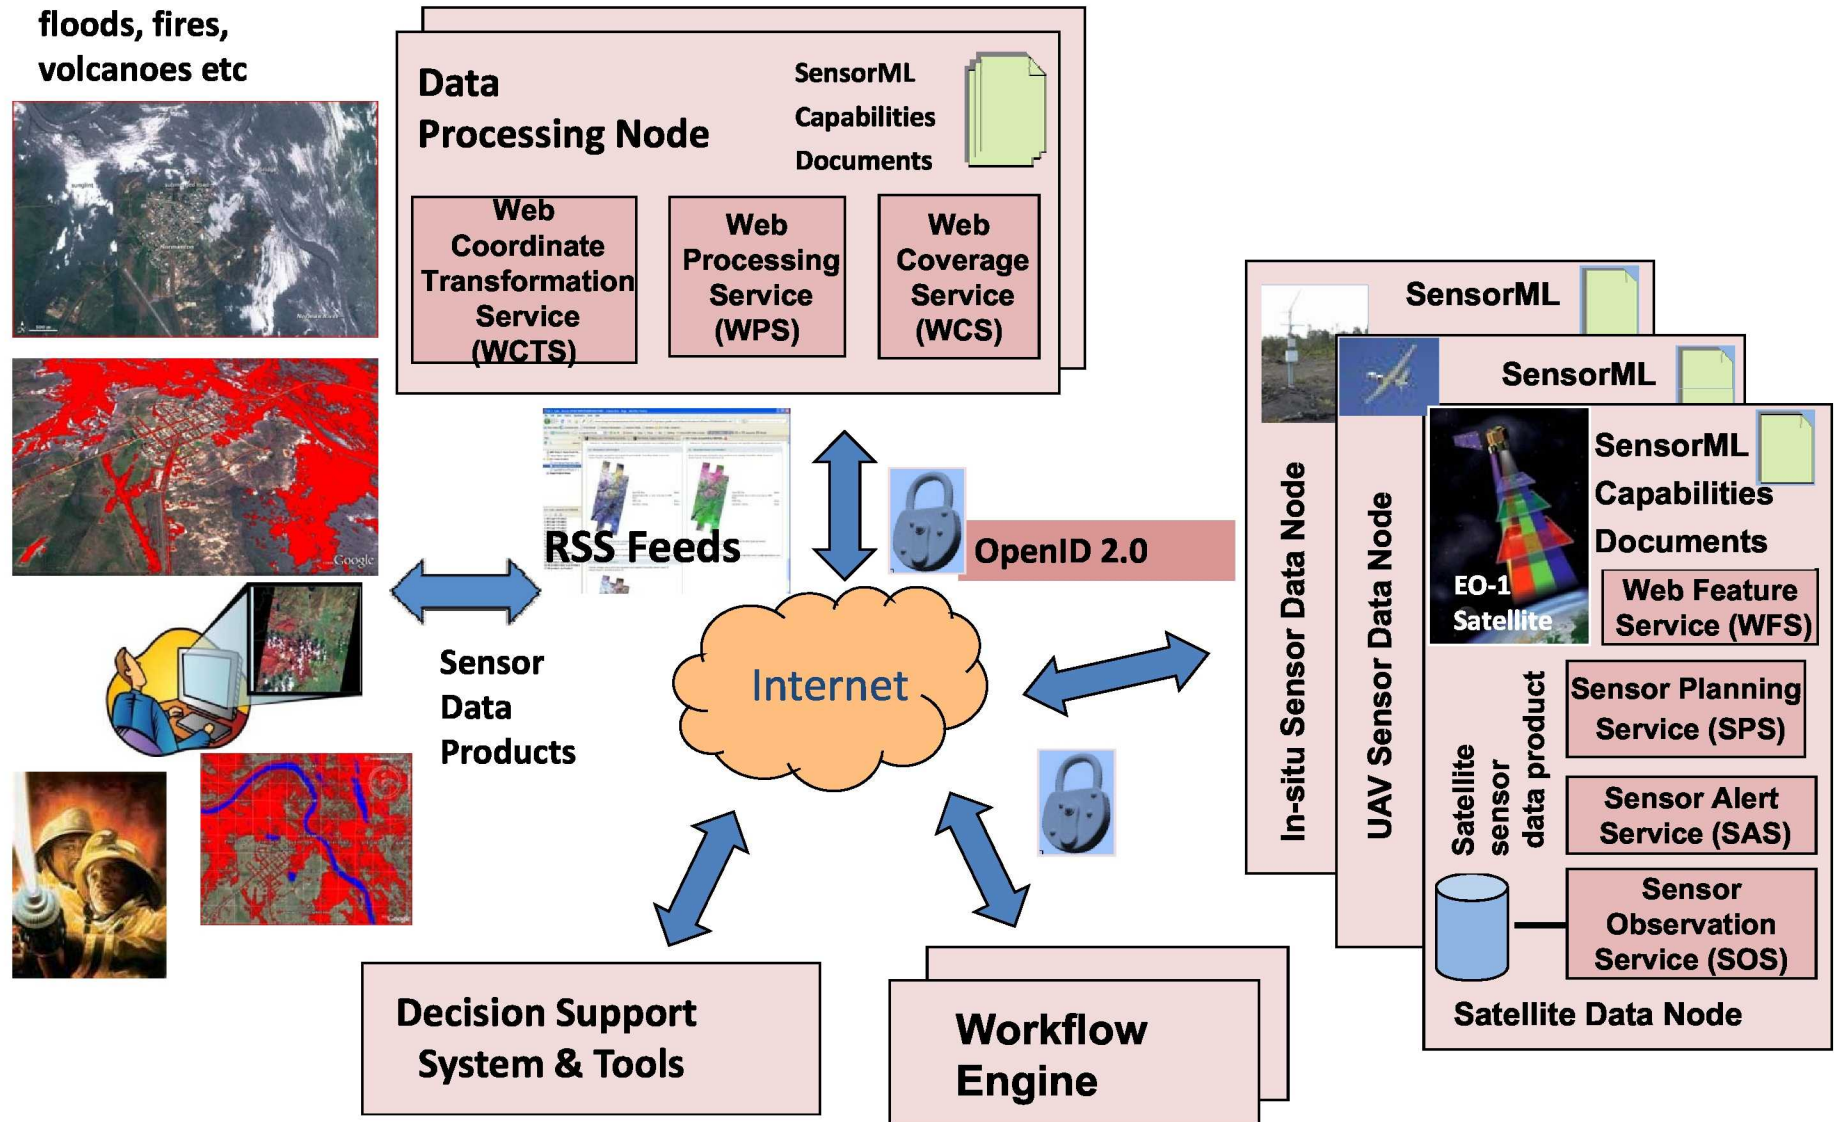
floods, fires, volcanoes etc

Data Processing Node

SensorML Capabilities Documents

Web Coordinate Transformation Service (WCTS)

Web Processing Service (WPS)

Web Coverage Service (WCS)

RSS Feeds

OpenID 2.0

Sensor Data Products

Internet

Decision Support System & Tools

Workflow Engine

In-situ Sensor Data Node

SensorML

UAV Sensor Data Node

SensorML

SensorML Capabilities Documents

EO-1 Satellite

Web Feature Service (WFS)

Satellite sensor data product

Sensor Planning Service (SPS)

Sensor Alert Service (SAS)

Sensor Observation Service (SOS)

Satellite Data Node